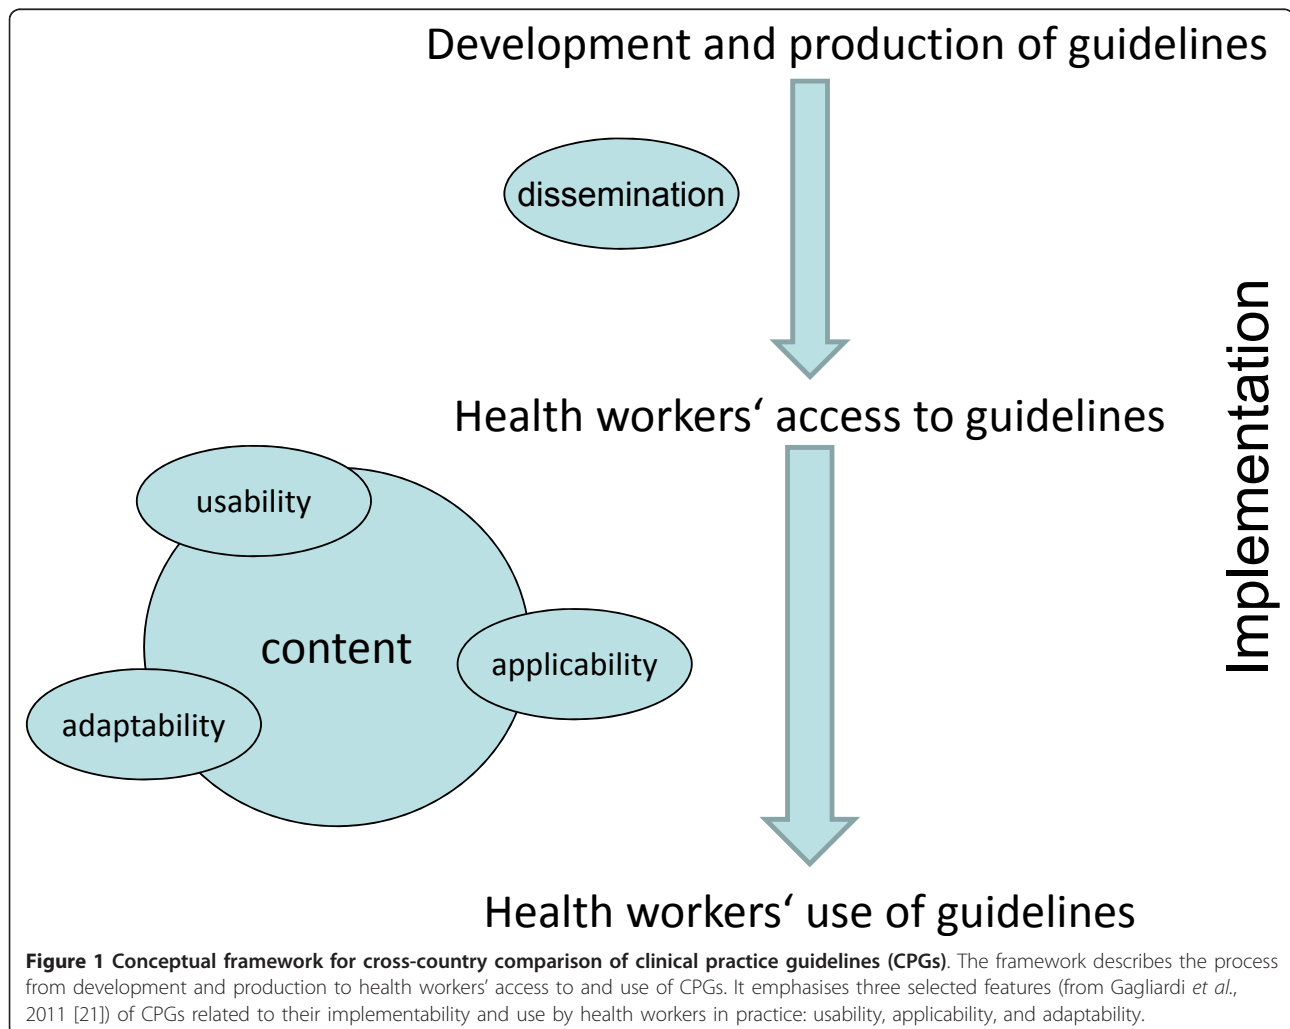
Development and production of guidelines

dissemination

Implementation

Health workers‘ access to guidelines

usability

content

applicability

adaptability

Health workers‘ use of guidelines

**Figure 1 Conceptual framework for cross-country comparison of clinical practice guidelines (CPGs)**. The framework describes the process from development and production to health workers' access to and use of CPGs. It emphasises three selected features (from Gagliardi *et al*., 2011 [21]) of CPGs related to their implementability and use by health workers in practice: usability, applicability, and adaptability.